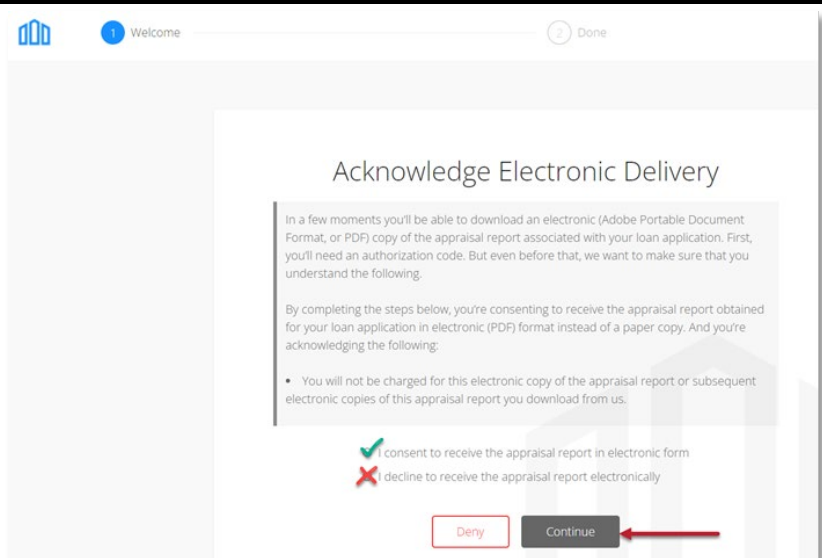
1 Welcome

2 Done

Acknowledge Electronic Delivery

In a few moments you'll be able to download an electronic (Adobe Portable Document Format, or PDF) copy of the appraisal report associated with your loan application. First, you'll need an authorization code. But even before that, we want to make sure that you understand the following.

By completing the steps below, you're consenting to receive the appraisal report obtained for your loan application in electronic (PDF) format instead of a paper copy. And you're acknowledging the following:

• You will not be charged for this electronic copy of the appraisal report or subsequent electronic copies of this appraisal report you download from us.

I consent to receive the appraisal report in electronic form

I decline to receive the appraisal report electronically

Deny

Continue